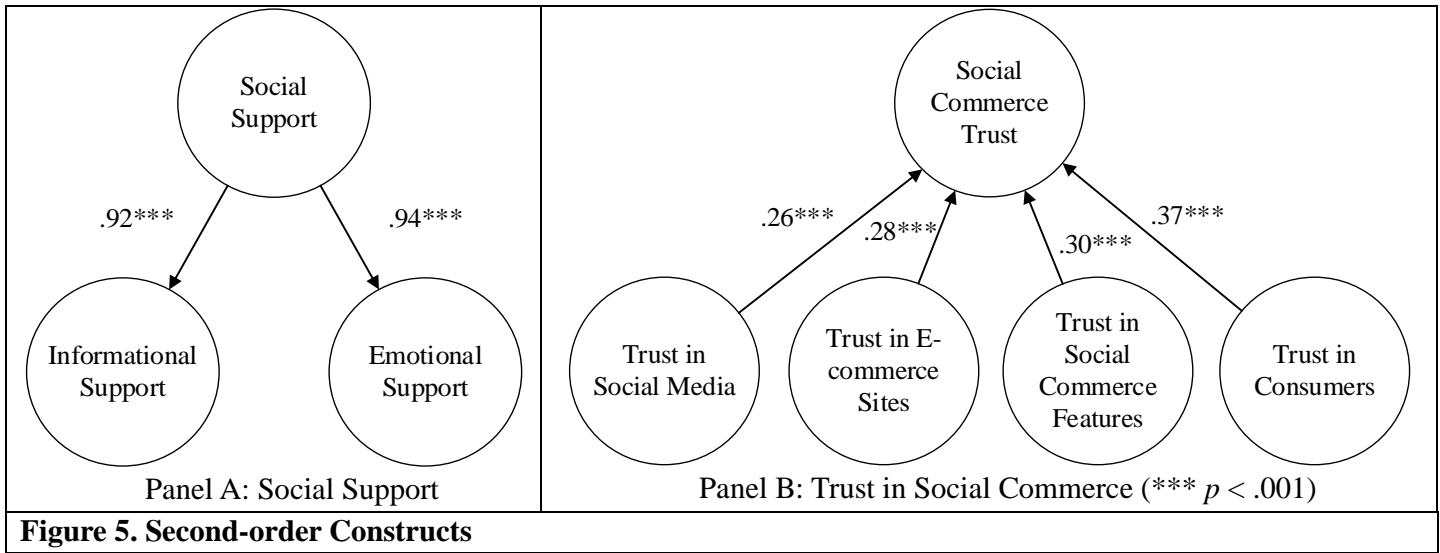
Social Support

.92***

.94***

Informational Support

Emotional Support

Panel A: Social Support

Social Commerce Trust

.26***

.28***

.30***

.37***

Trust in Social Media

Trust in E-commerce Sites

Trust in Social Commerce Features

Trust in Consumers

Panel B: Trust in Social Commerce (*** $p < .001$)

**Figure 5. Second-order Constructs**